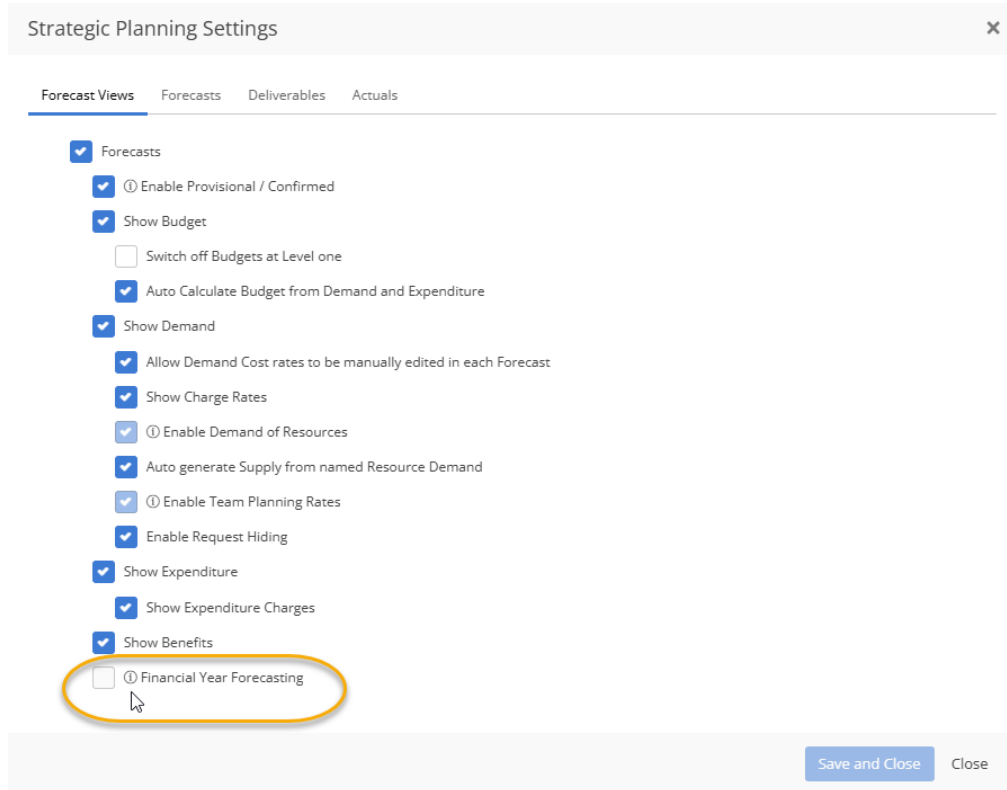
Strategic Planning Settings

×

Forecast Views Forecasts Deliverables Actuals

Forecasts

ⓘ Enable Provisional / Confirmed

Show Budget

Switch off Budgets at Level one

Auto Calculate Budget from Demand and Expenditure

Show Demand

Allow Demand Cost rates to be manually edited in each Forecast

Show Charge Rates

ⓘ Enable Demand of Resources

Auto generate Supply from named Resource Demand

ⓘ Enable Team Planning Rates

Enable Request Hiding

Show Expenditure

Show Expenditure Charges

Show Benefits

ⓘ Financial Year Forecasting

Save and Close Close